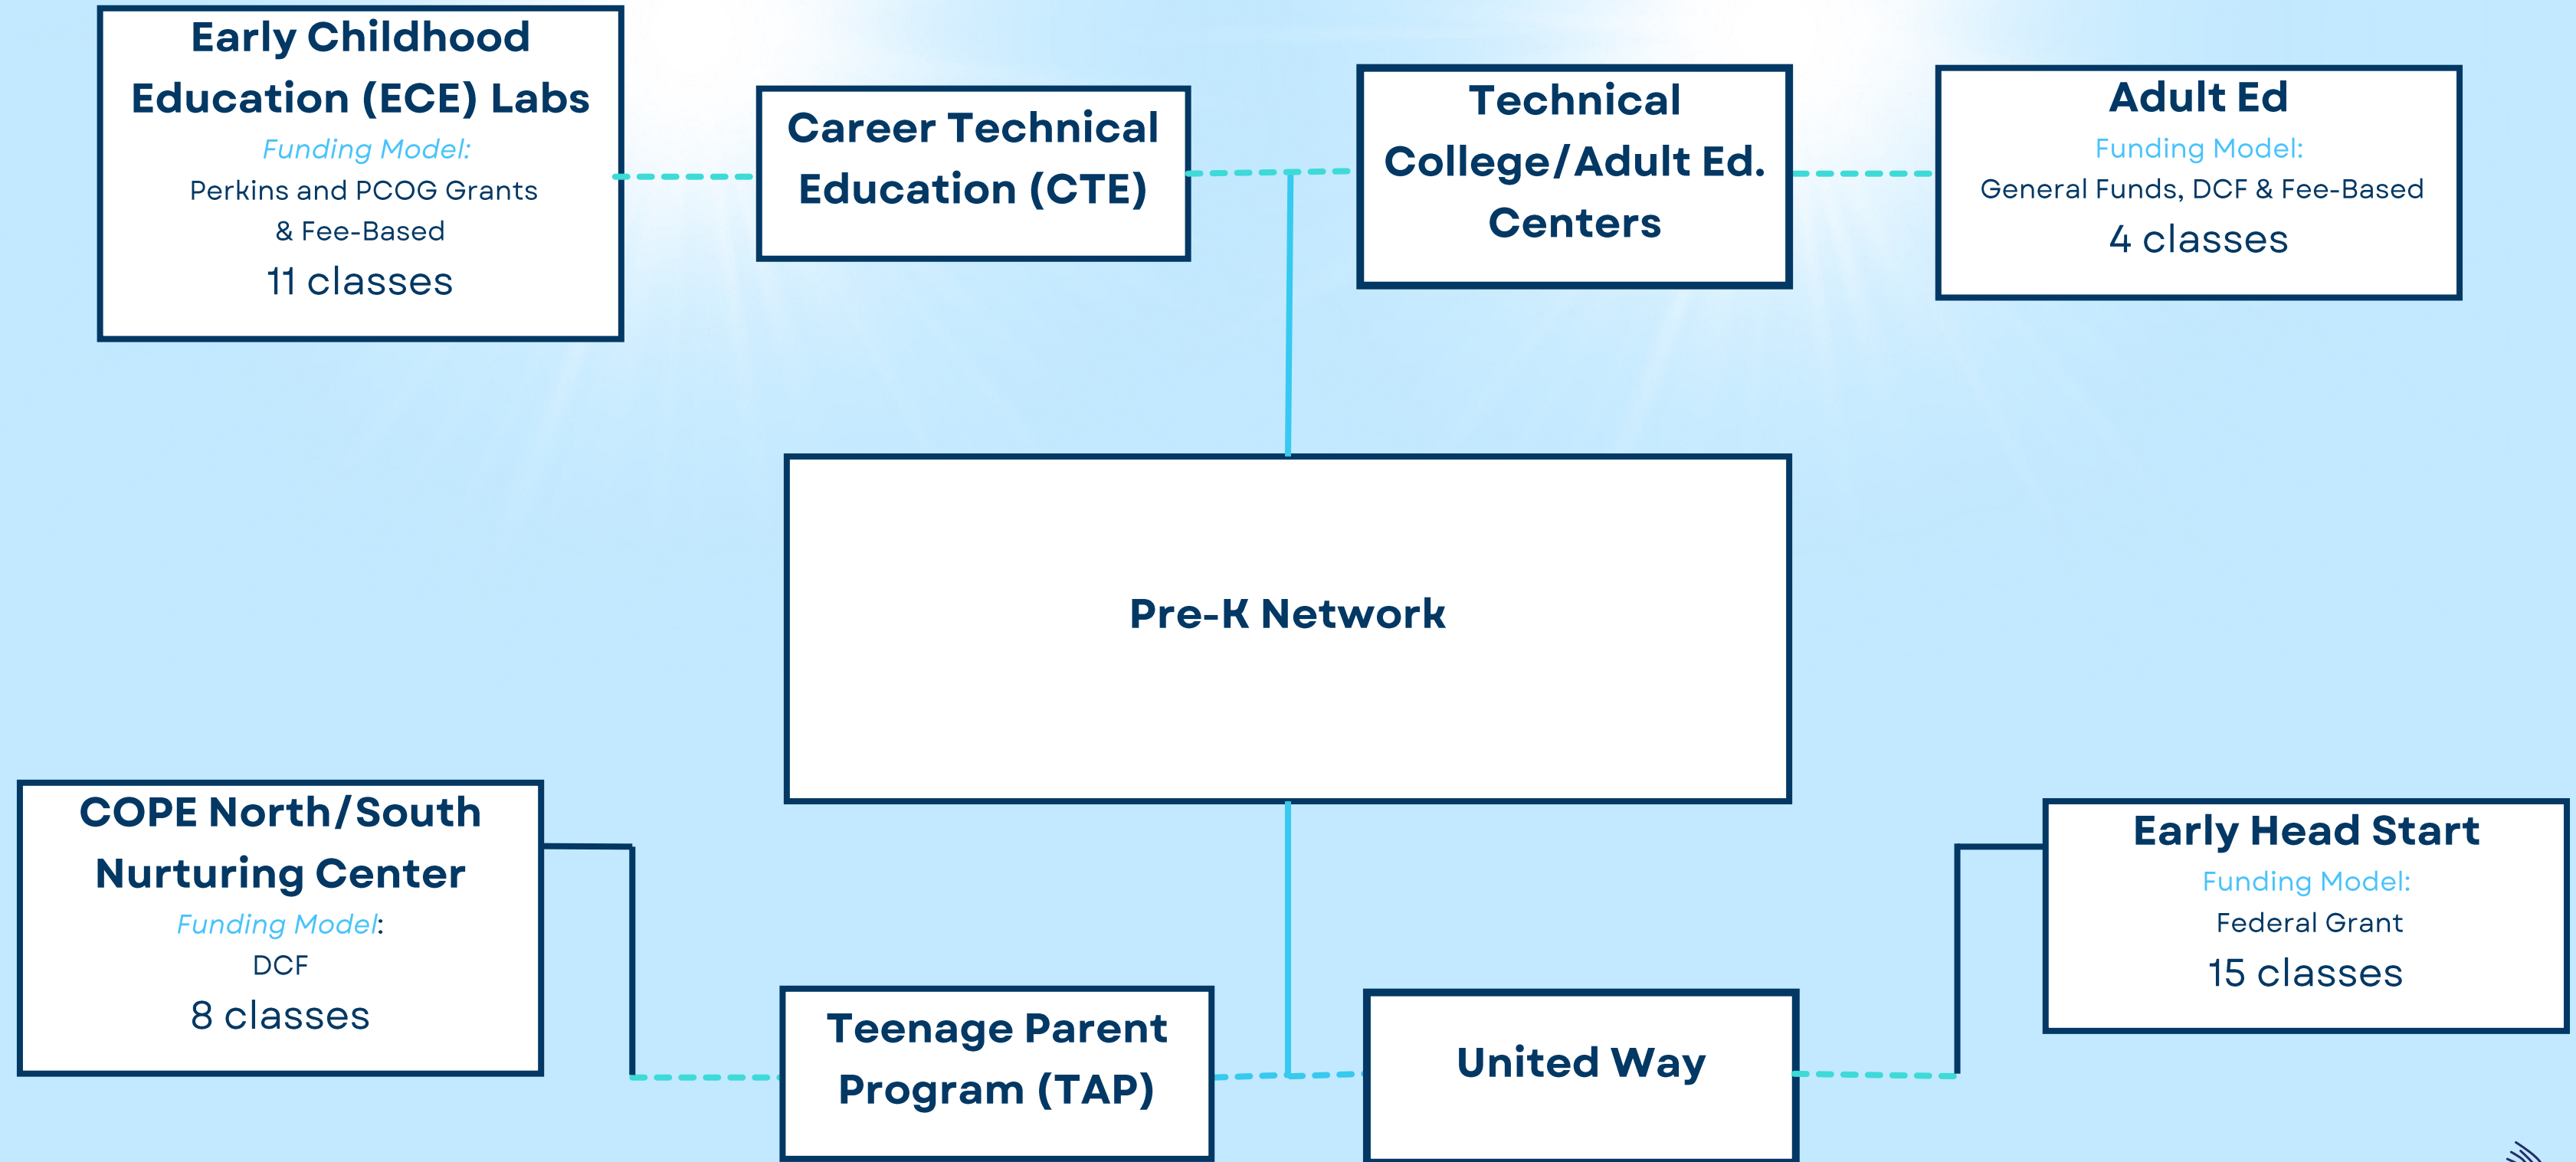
Early Childhood Education (ECE) Labs
Funding Model:
Perkins and PCOG Grants & Fee-Based
11 classes

Career Technical Education (CTE)

Technical College/Adult Ed. Centers

Adult Ed
Funding Model:
General Funds, DCF & Fee-Based
4 classes

Pre-K Network

COPE North/South Nurturing Center
Funding Model:
DCF
8 classes

Teenage Parent Program (TAP)

United Way

Early Head Start
Funding Model:
Federal Grant
15 classes